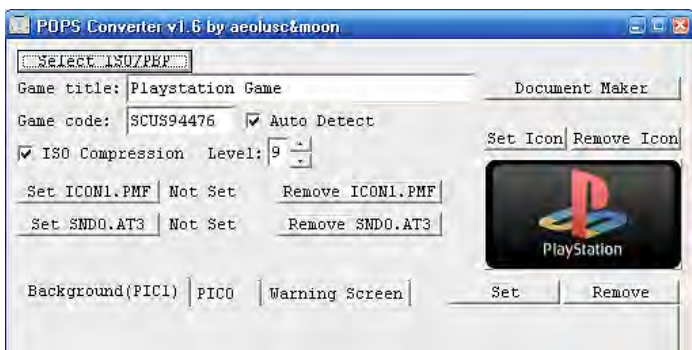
POPS Converter v1.6 by aeolusc&moon

Select ISO/PBP

Game title: Playstation Game

Document Maker

Game code: SCUS94476 Auto Detect

Set Icon Remove Icon

ISO Compression Level: 9

Set ICON1.PMF Not Set Remove ICON1.PMF

Set SND0.AT3 Not Set Remove SND0.AT3

PlayStation

Background(PIC1) PIC0 Warning Screen

Set Remove